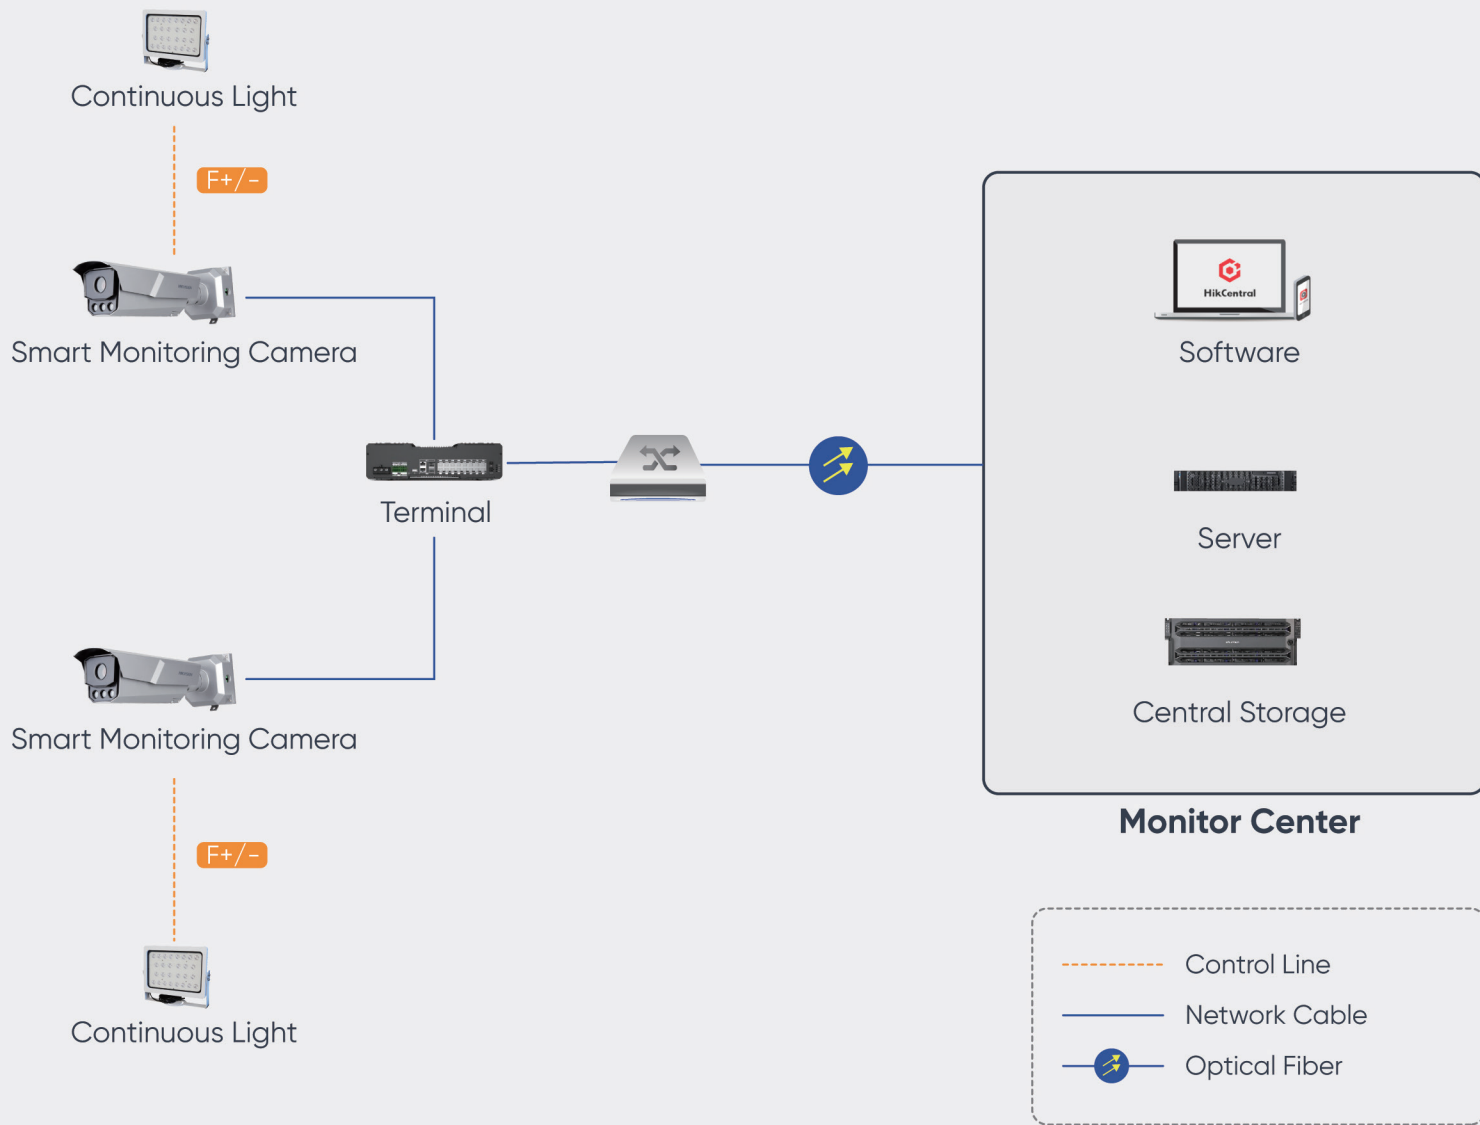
Continuous Light

F+/-

Smart Monitoring Camera

Terminal

Smart Monitoring Camera

F+/-

Continuous Light

HikCentral

Software

Server

Central Storage

Monitor Center

Control Line

Network Cable

Optical Fiber